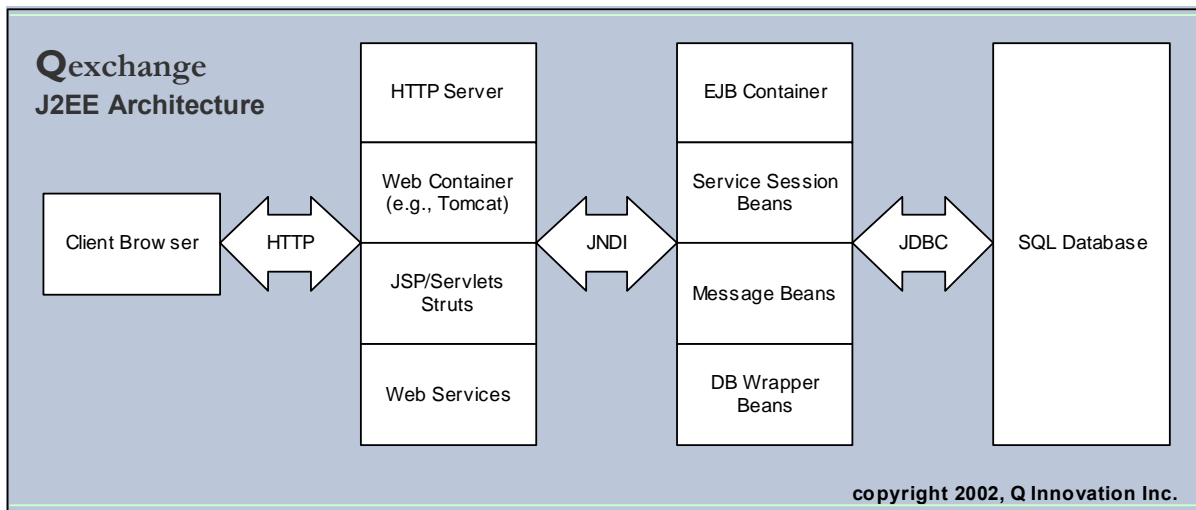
Qexchange
J2EE Architecture

Client Brow ser

HTTP

HTTP Server

Web Container (e.g., Tomcat)

JSP/Servlets Struts

Web Services

JNDI

EJB Container

Service Session Beans

Message Beans

DB Wrapper Beans

JDBC

SQL Database

copyright 2002, Q Innovation Inc.